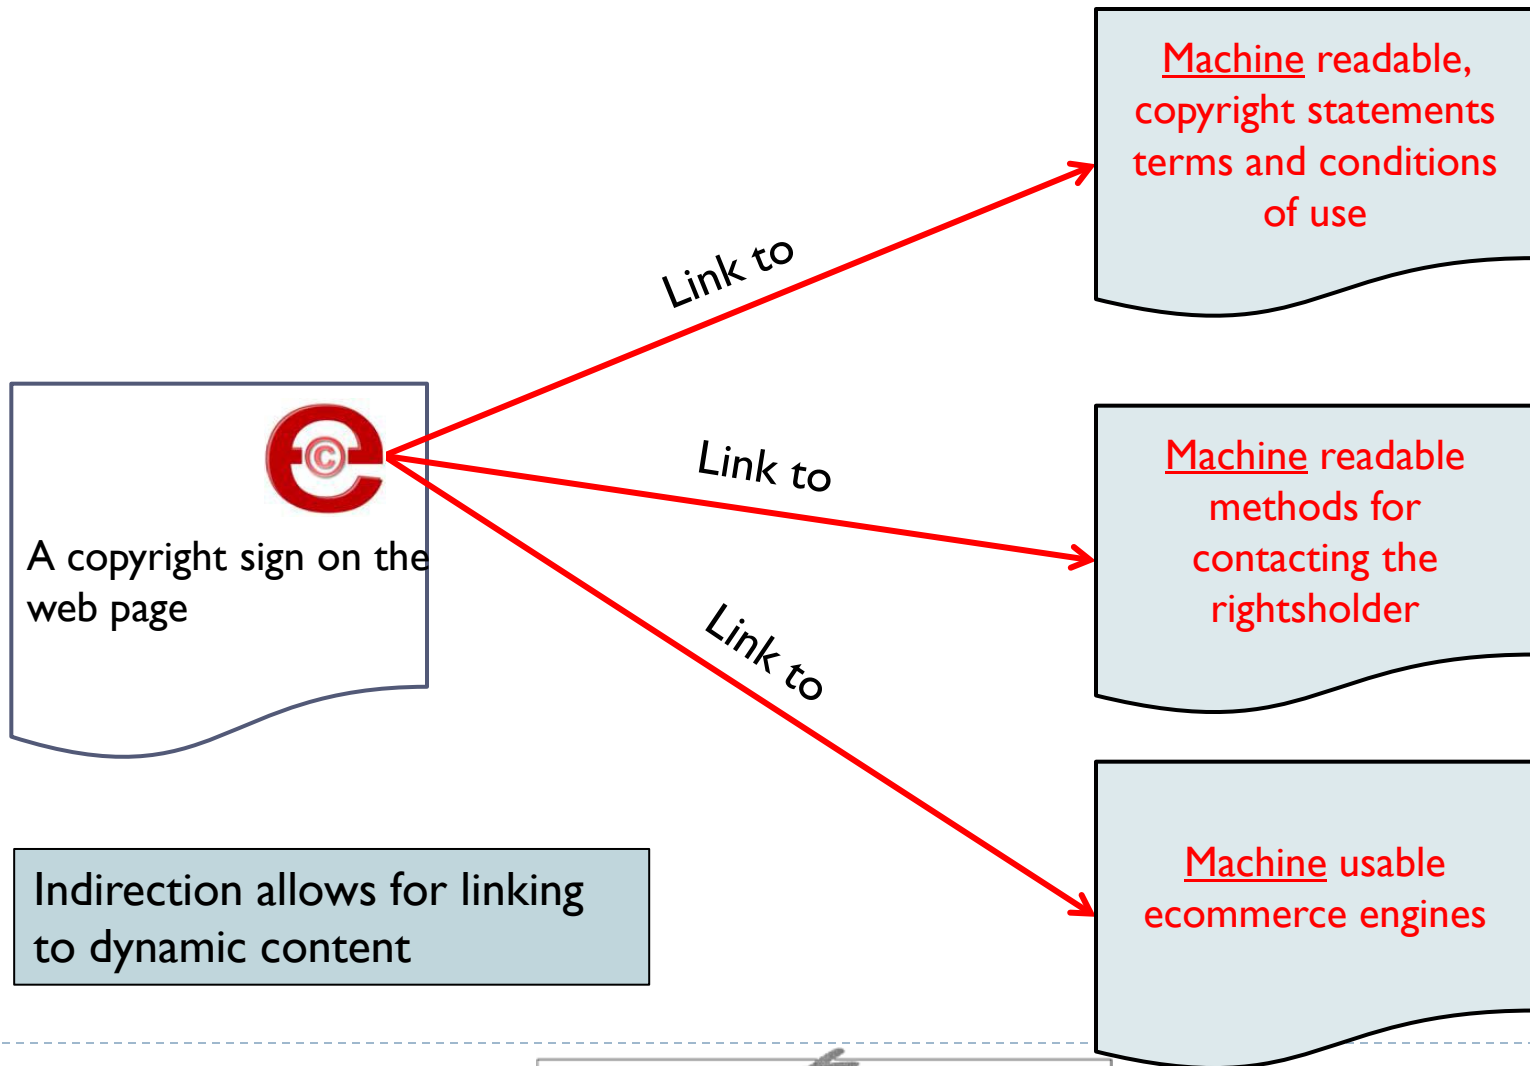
Machine readable, copyright statements terms and conditions of use

Link to

A copyright sign on the web page

Link to

Machine readable methods for contacting the rightsholder

Link to

Indirection allows for linking to dynamic content

Machine usable ecommerce engines